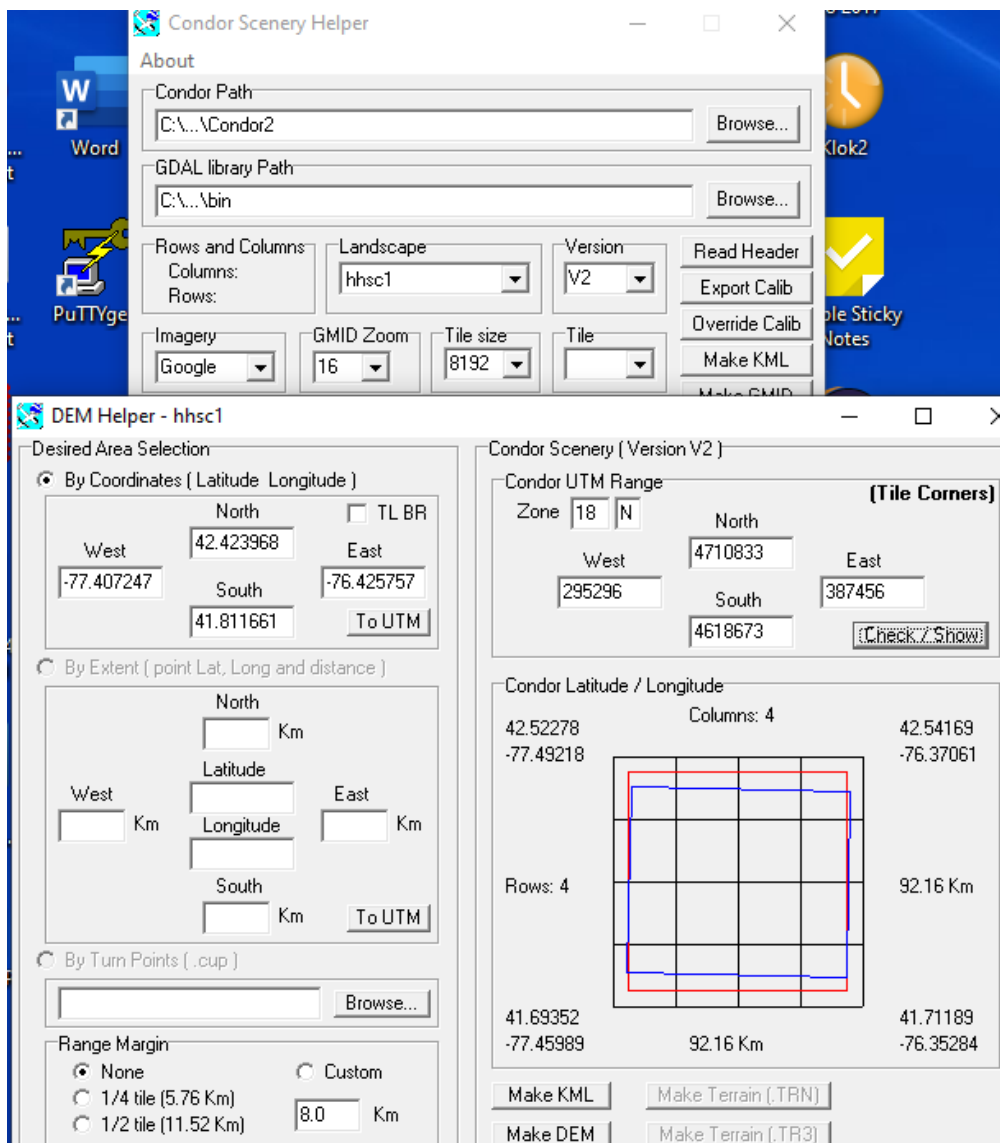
Condor Scenery Helper
About
Condor Path
C:\...\Condor2
Browse...
GDAL library Path
C:\...\bin
Browse...
Rows and Columns
Columns:
Rows:
Landscape
hhsc1
Version
V2
Read Header
Export Calib
Override Calib
Make KML
Imagery
Google
GMID Zoom
16
Tile size
8192
Tile
Word
PuTTYge
Klok2
ple Sticky Notes

DEM Helper - hhsc1
Desired Area Selection
By Coordinates ( Latitude Longitude )
North
42.423968
TL BR
West
-77.407247
East
-76.425757
South
41.811661
To UTM
By Extent ( point Lat, Long and distance )
North
Km
Latitude
West
East
Km
Longitude
Km
South
Km
To UTM
By Turn Points ( .cup )
Browse...
Range Margin
None
Custom
1/4 tile (5.76 Km)
1/2 tile (11.52 Km)
8.0
Km

Condor Scenery ( Version V2 )
Condor UTM Range
(Tile Corners)
Zone 18 N
North
4710833
West
295296
East
387456
South
4618673
Check / Show
Condor Latitude / Longitude
Columns: 4
42.52278
-77.49218
42.54169
-76.37061
Rows: 4
92.16 Km
41.69352
-77.45989
92.16 Km
41.71189
-76.35284
Make KML
Make Terrain (.TRN)
Make DEM
Make Terrain (.TR3)